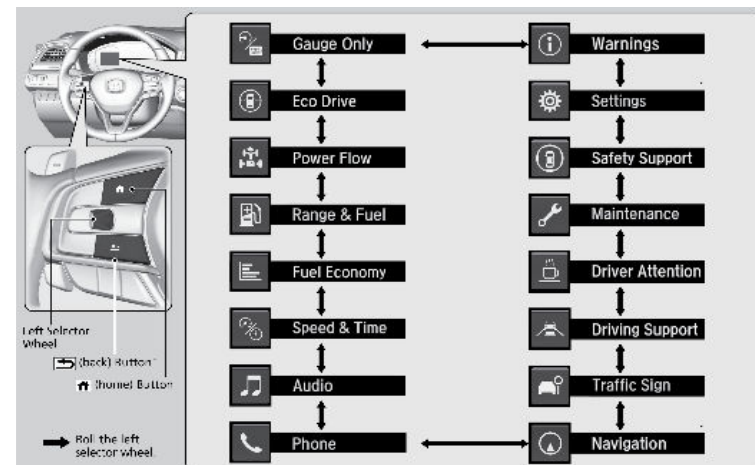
Gauge Only
Eco Drive
Power Flow
Range & Fuel
Fuel Economy
Speed & Time
Audio
Phone

Warnings
Settings
Safety Support
Maintenance
Driver Attention
Driving Support
Traffic Sign
Navigation

Left Selector Wheel

(back) Button

(home) Button

Roll the left selector wheel.